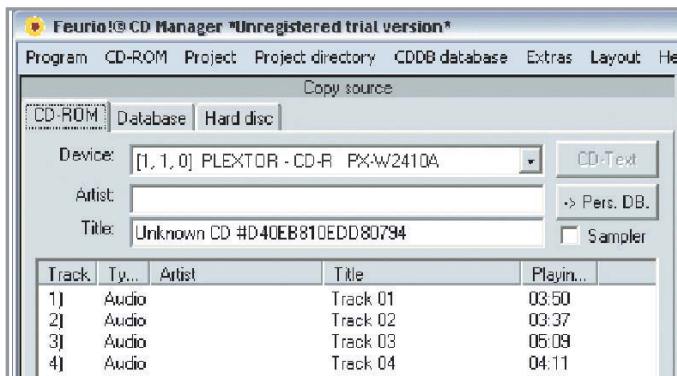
Feurio!® CD Manager *Unregistered trial version*

Program CD-ROM Project Project directory CDDB database Extras Layout He

Copy source

CD-ROM Database Hard disc

Device: [1, 1, 0] PLEXTOR - CD-R PX-W2410A

CD-Text

Artist:

-> Pers. DB.

Title: Unknown CD #D40EB810EDD80794

Sampler

| Track | Ty... | Artist | Title | Playin... |
|---|---|---|---|---|
| 1] | Audio | | Track 01 | 03:50 |
| 2] | Audio | | Track 02 | 03:37 |
| 3] | Audio | | Track 03 | 05:09 |
| 4] | Audio | | Track 04 | 04:11 |